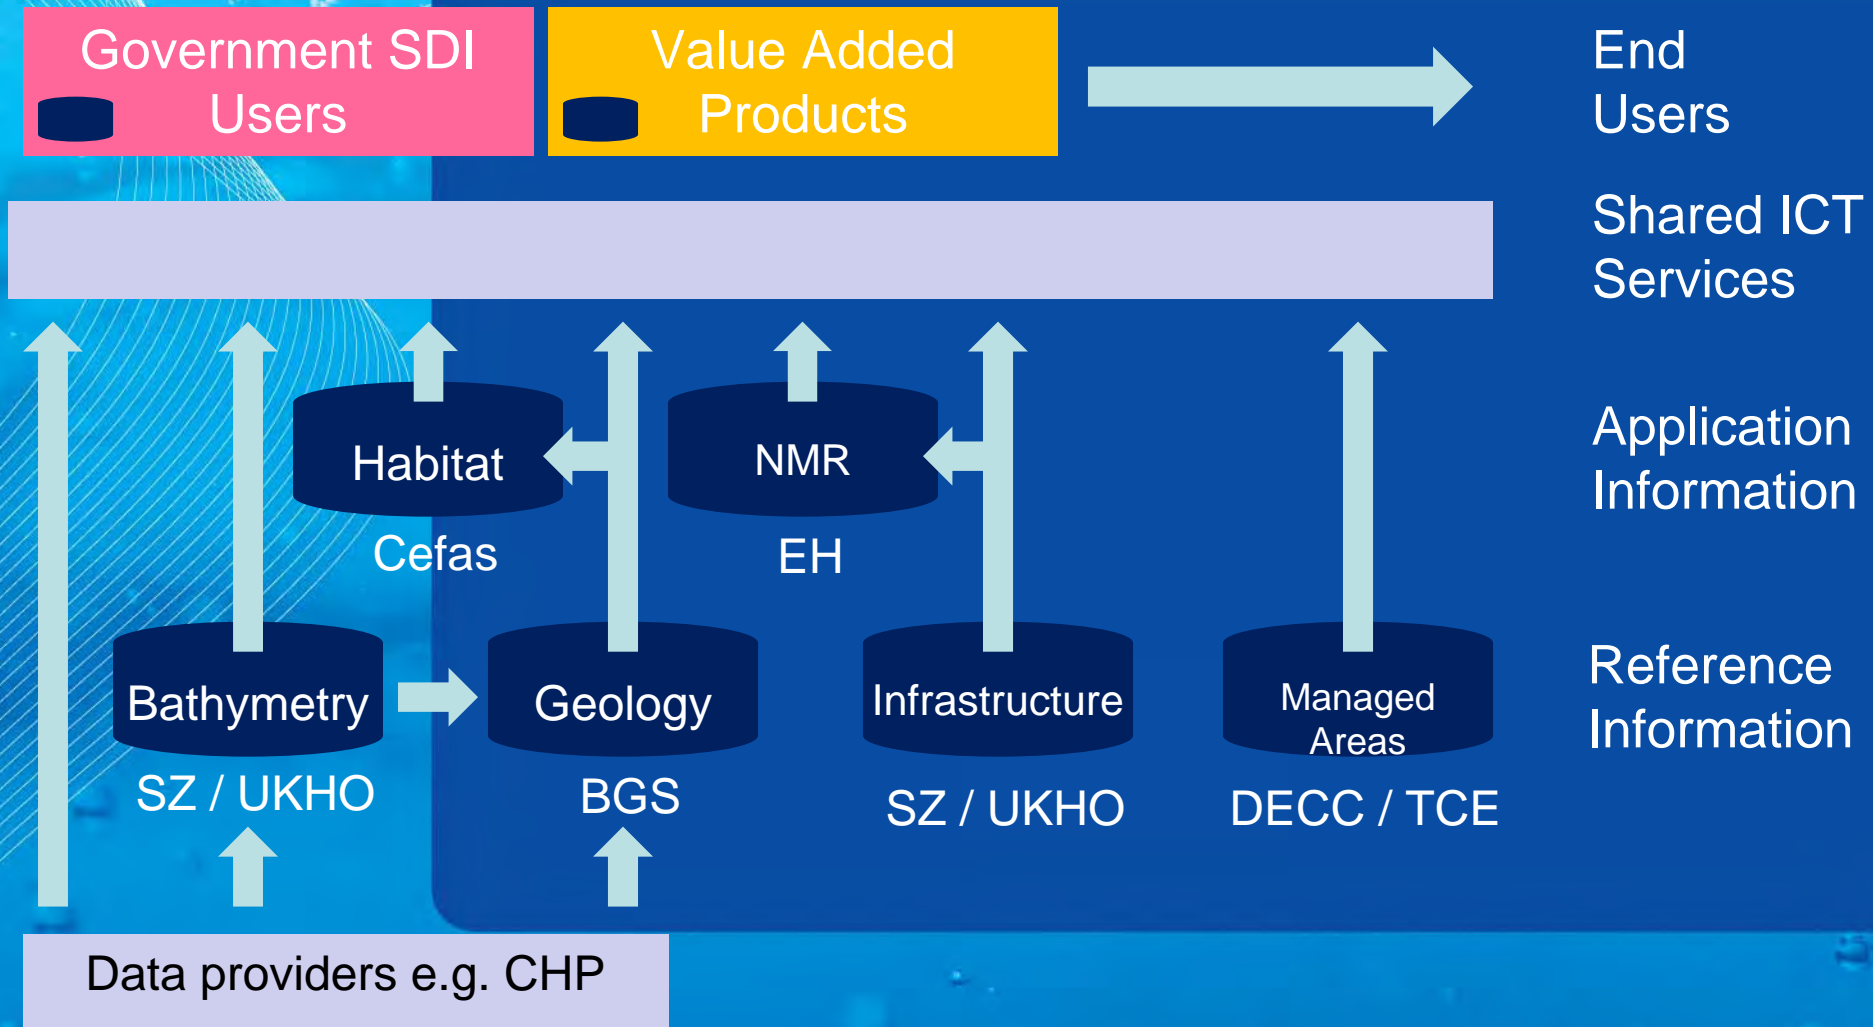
Government SDI Users

Value Added Products

End Users

Shared ICT Services

Application Information

Habitat

Cefas

NMR

EH

Reference Information

Bathymetry

SZ / UKHO

Geology

BGS

Infrastructure

SZ / UKHO

Managed Areas

DECC / TCE

Data providers e.g. CHP